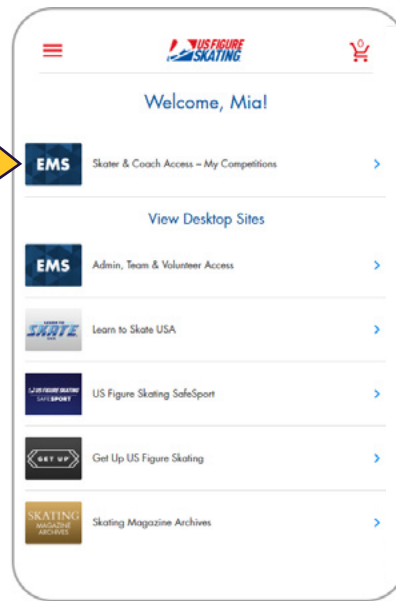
US FIGURE SKATING

0

Welcome, Mia!

EMS
Skater & Coach Access – My Competitions

View Desktop Sites

EMS
Admin, Team & Volunteer Access

LEARN TO SKATE
Learn to Skate USA

US FIGURE SKATING SAFESPORT
US Figure Skating SafeSport

GET UP
Get Up US Figure Skating

SKATING MAGAZINE ARCHIVES
Skating Magazine Archives